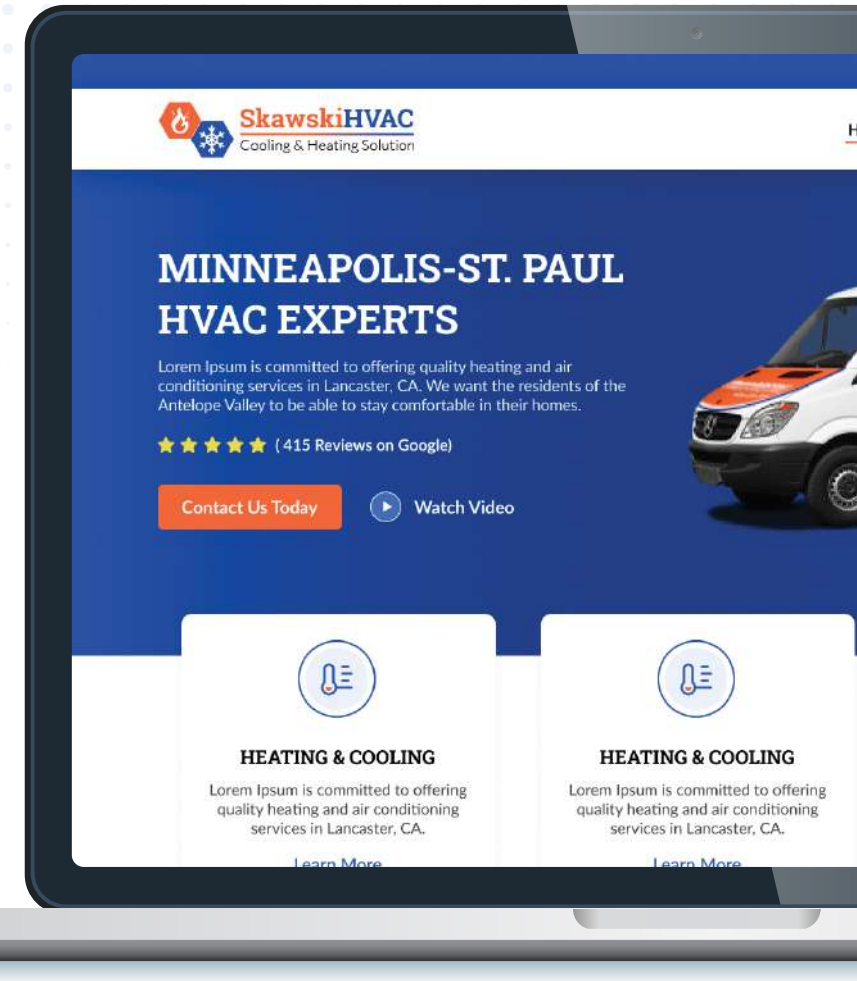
SkawskiHVAC
Cooling & Heating Solution

H

MINNEAPOLIS-ST. PAUL HVAC EXPERTS

Lorem Ipsum is committed to offering quality heating and air conditioning services in Lancaster, CA. We want the residents of the Antelope Valley to be able to stay comfortable in their homes.

( 415 Reviews on Google)

Contact Us Today

Watch Video

HEATING & COOLING

Lorem Ipsum is committed to offering quality heating and air conditioning services in Lancaster, CA.

Learn More

HEATING & COOLING

Lorem Ipsum is committed to offering quality heating and air conditioning services in Lancaster, CA.

Learn More